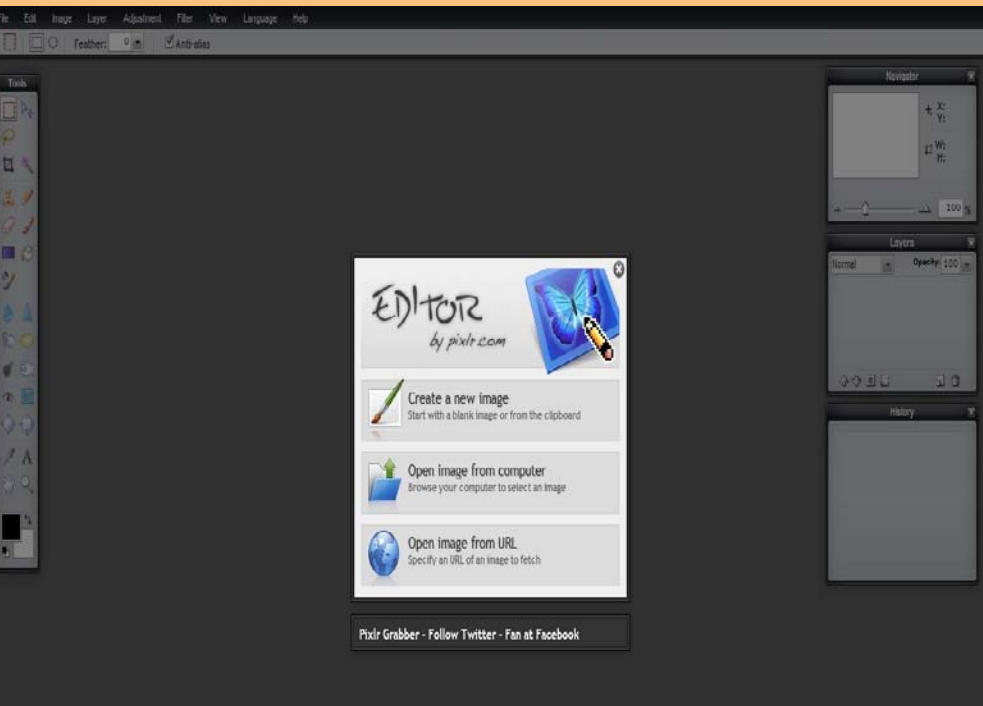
File Edit Image Layer Adjustment Filter View Language Help

Feather: 0 Anti-alias

Tools

Navigator

X:
Y:

W:
H:

100 %

Layers

Normal

Opacity: 100

History

EDITOR
by pixlr.com

Create a new image
Start with a blank image or from the clipboard

Open image from computer
Browse your computer to select an image

Open image from URL
Specify an URL of an image to fetch

Pixlr Grabber - Follow Twitter - Fan at Facebook